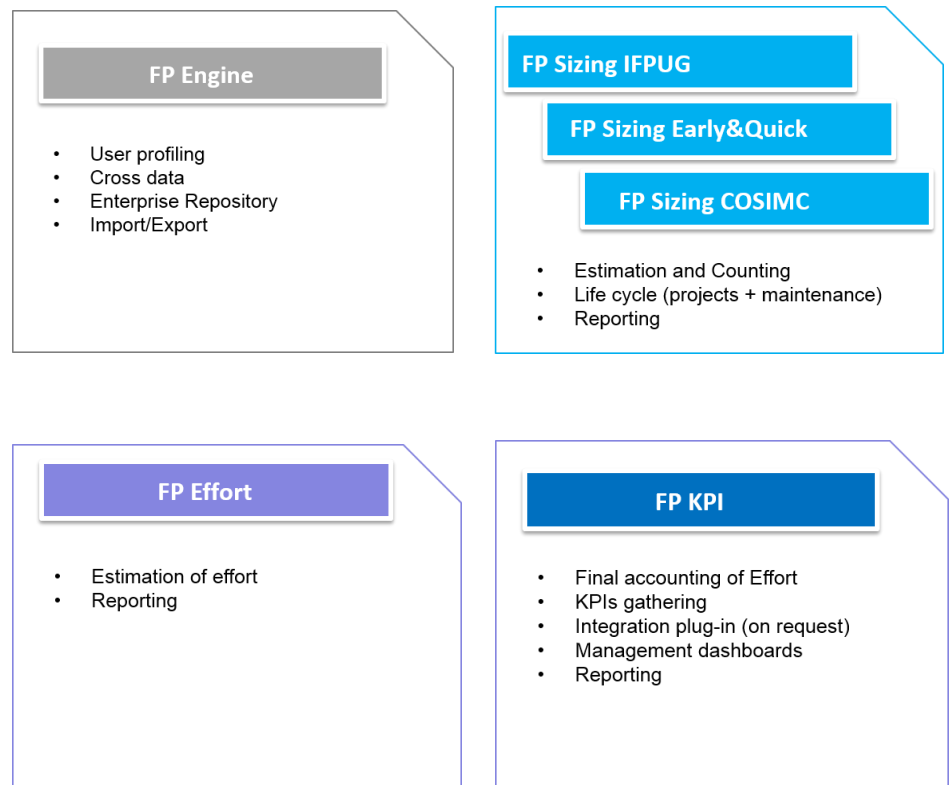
FP Engine

- User profiling
- Cross data
- Enterprise Repository
- Import/Export

FP Sizing IFPUG

FP Sizing Early&Quick

FP Sizing COSIMC

- Estimation and Counting
- Life cycle (projects + maintenance)
- Reporting

FP Effort

- Estimation of effort
- Reporting

FP KPI

- Final accounting of Effort
- KPIs gathering
- Integration plug-in (on request)
- Management dashboards
- Reporting